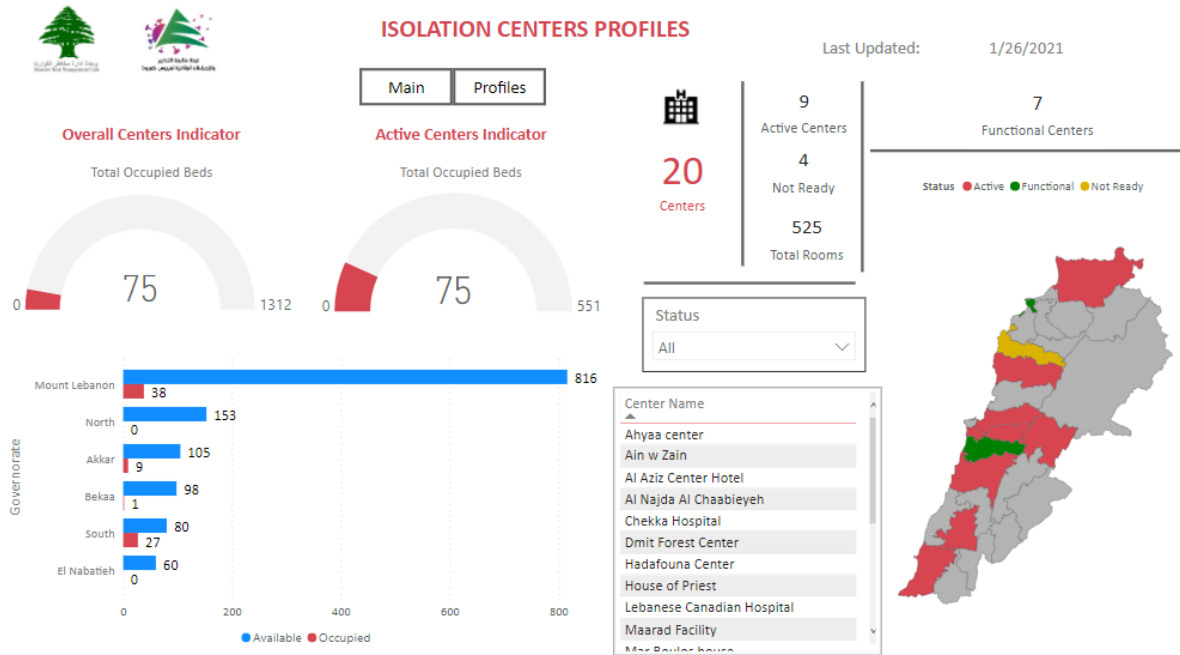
Disaster Risk Management Unit

ISOLATION CENTERS PROFILES

Last Updated: 1/26/2021

Main Profiles

Overall Centers Indicator

Total Occupied Beds

0 75 1312

Active Centers Indicator

Total Occupied Beds

0 75 551

20
Centers

9
Active Centers

4
Not Ready

525
Total Rooms

7
Functional Centers

Status ● Active ● Functional ● Not Ready

Status
All

| Governorate | Available | Occupied |
|---|---|---|
| Mount Lebanon | 816 | 38 |
| North | 153 | 0 |
| Akkar | 105 | 9 |
| Bekaa | 98 | 1 |
| South | 80 | 27 |
| El Nabatieh | 60 | 0 |

0 200 400 600 800

Governorate

● Available ● Occupied

Center Name
Ahyaa center
Ain w Zain
Al Aziz Center Hotel
Al Najda Al Chaabieyeh
Chekka Hospital
Dmit Forest Center
Hadafouna Center
House of Priest
Lebanese Canadian Hospital
Maarad Facility
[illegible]